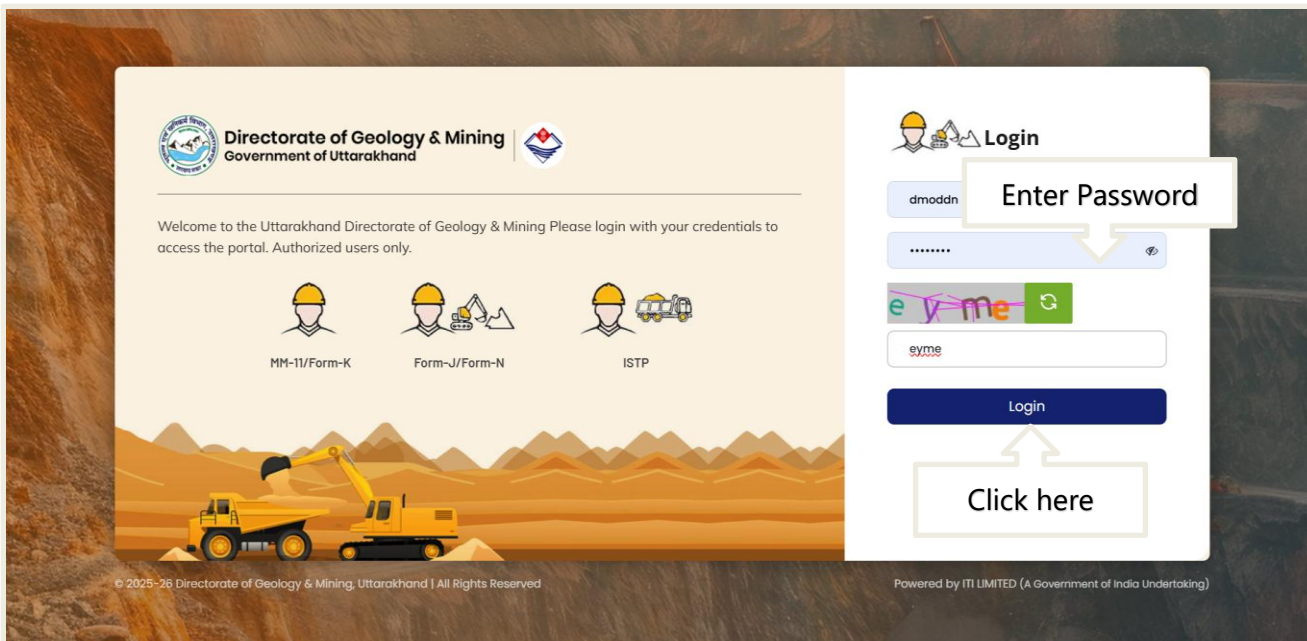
Directorate of Geology & Mining
Government of Uttarakhand

Welcome to the Uttarakhand Directorate of Geology & Mining Please login with your credentials to access the portal. Authorized users only.

MM-11/Form-K

Form-J/Form-N

ISTP

Login

dmoddn

Enter Password

••••••••

e y me

eyme

Login

Click here

© 2025-26 Directorate of Geology & Mining, Uttarakhand | All Rights Reserved

Powered by ITI LIMITED (A Government of India Undertaking)